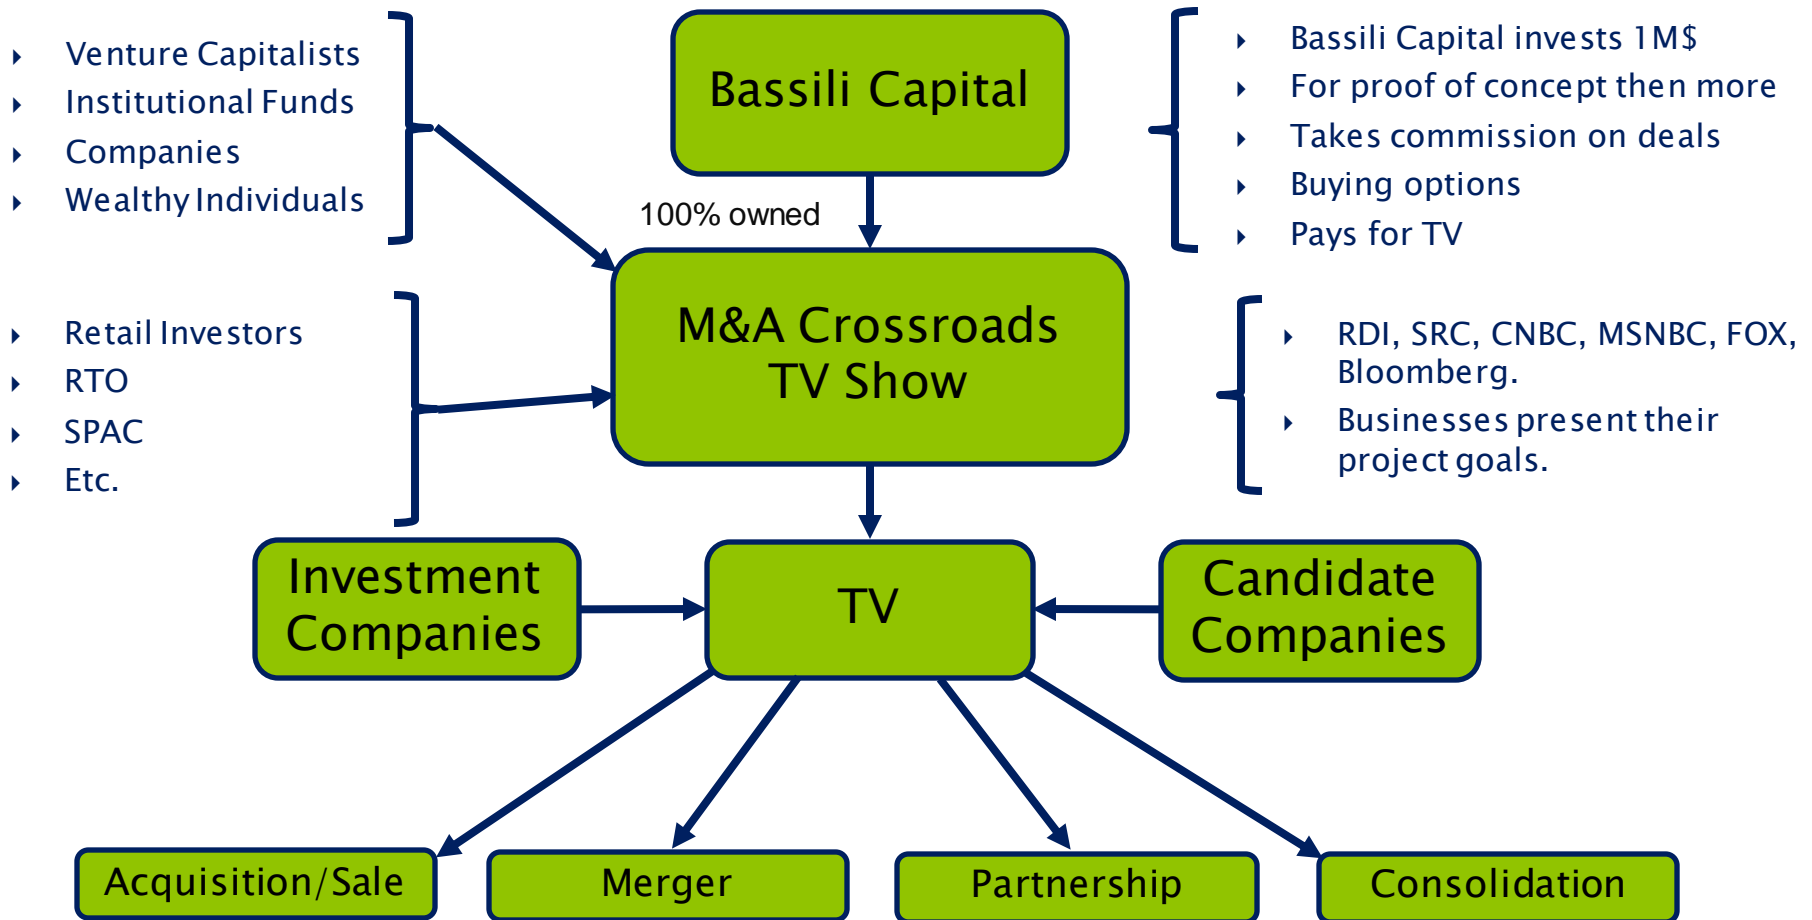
Venture Capitalists
Institutional Funds
Companies
Wealthy Individuals

Bassili Capital

Bassili Capital invests 1M$
For proof of concept then more
Takes commission on deals
Buying options
Pays for TV

100% owned

Retail Investors
RTO
SPAC
Etc.

M&A Crossroads TV Show

RDI, SRC, CNBC, MSNBC, FOX, Bloomberg.
Businesses present their project goals.

Investment Companies

TV

Candidate Companies

Acquisition/Sale

Merger

Partnership

Consolidation